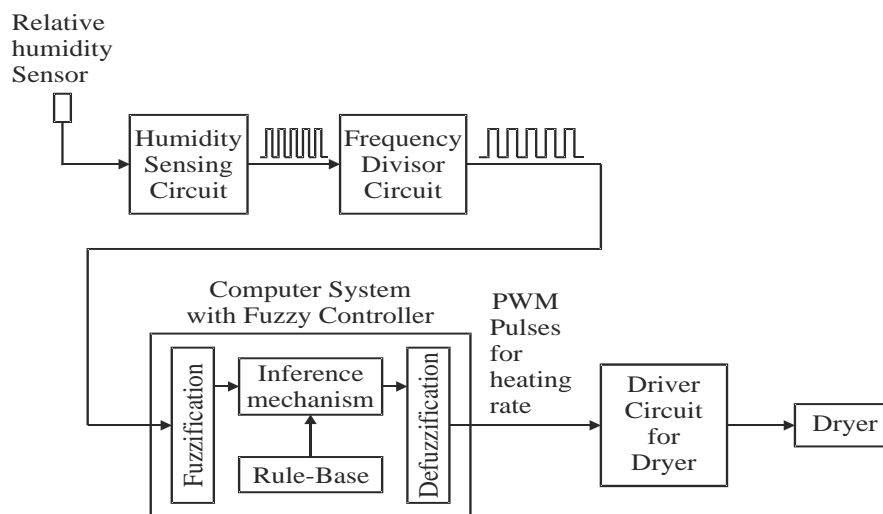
Relative humidity Sensor

Humidity Sensing Circuit

Frequency Divisor Circuit

Computer System with Fuzzy Controller

Fuzzification

Inference mechanism

Rule-Base

Defuzzification

PWM Pulses for heating rate

Driver Circuit for Dryer

Dryer